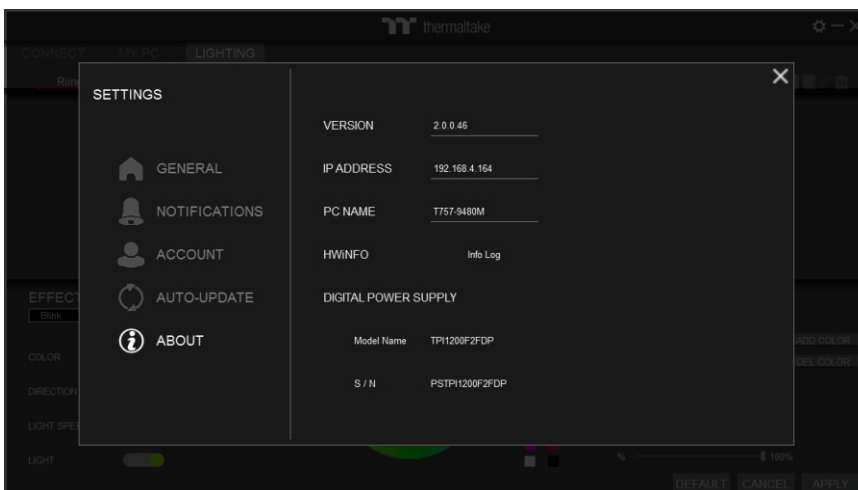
thermaltake

CONNECT MY PC LIGHTING

SETTINGS

GENERAL

NOTIFICATIONS

ACCOUNT

AUTO-UPDATE

ABOUT

VERSION 2.0.0.46

IP ADDRESS 192.168.4.164

PC NAME T757-9480M

HWiNFO Info Log

DIGITAL POWER SUPPLY

Model Name TPI1200F2FDP

S / N PSTPI1200F2FDP

EFFECT

Blink

COLOR

DIRECTION

LIGHT SPE

LIGHT

ADD COLOR

DEL COLOR

%

100%

DEFAULT CANCEL APPLY